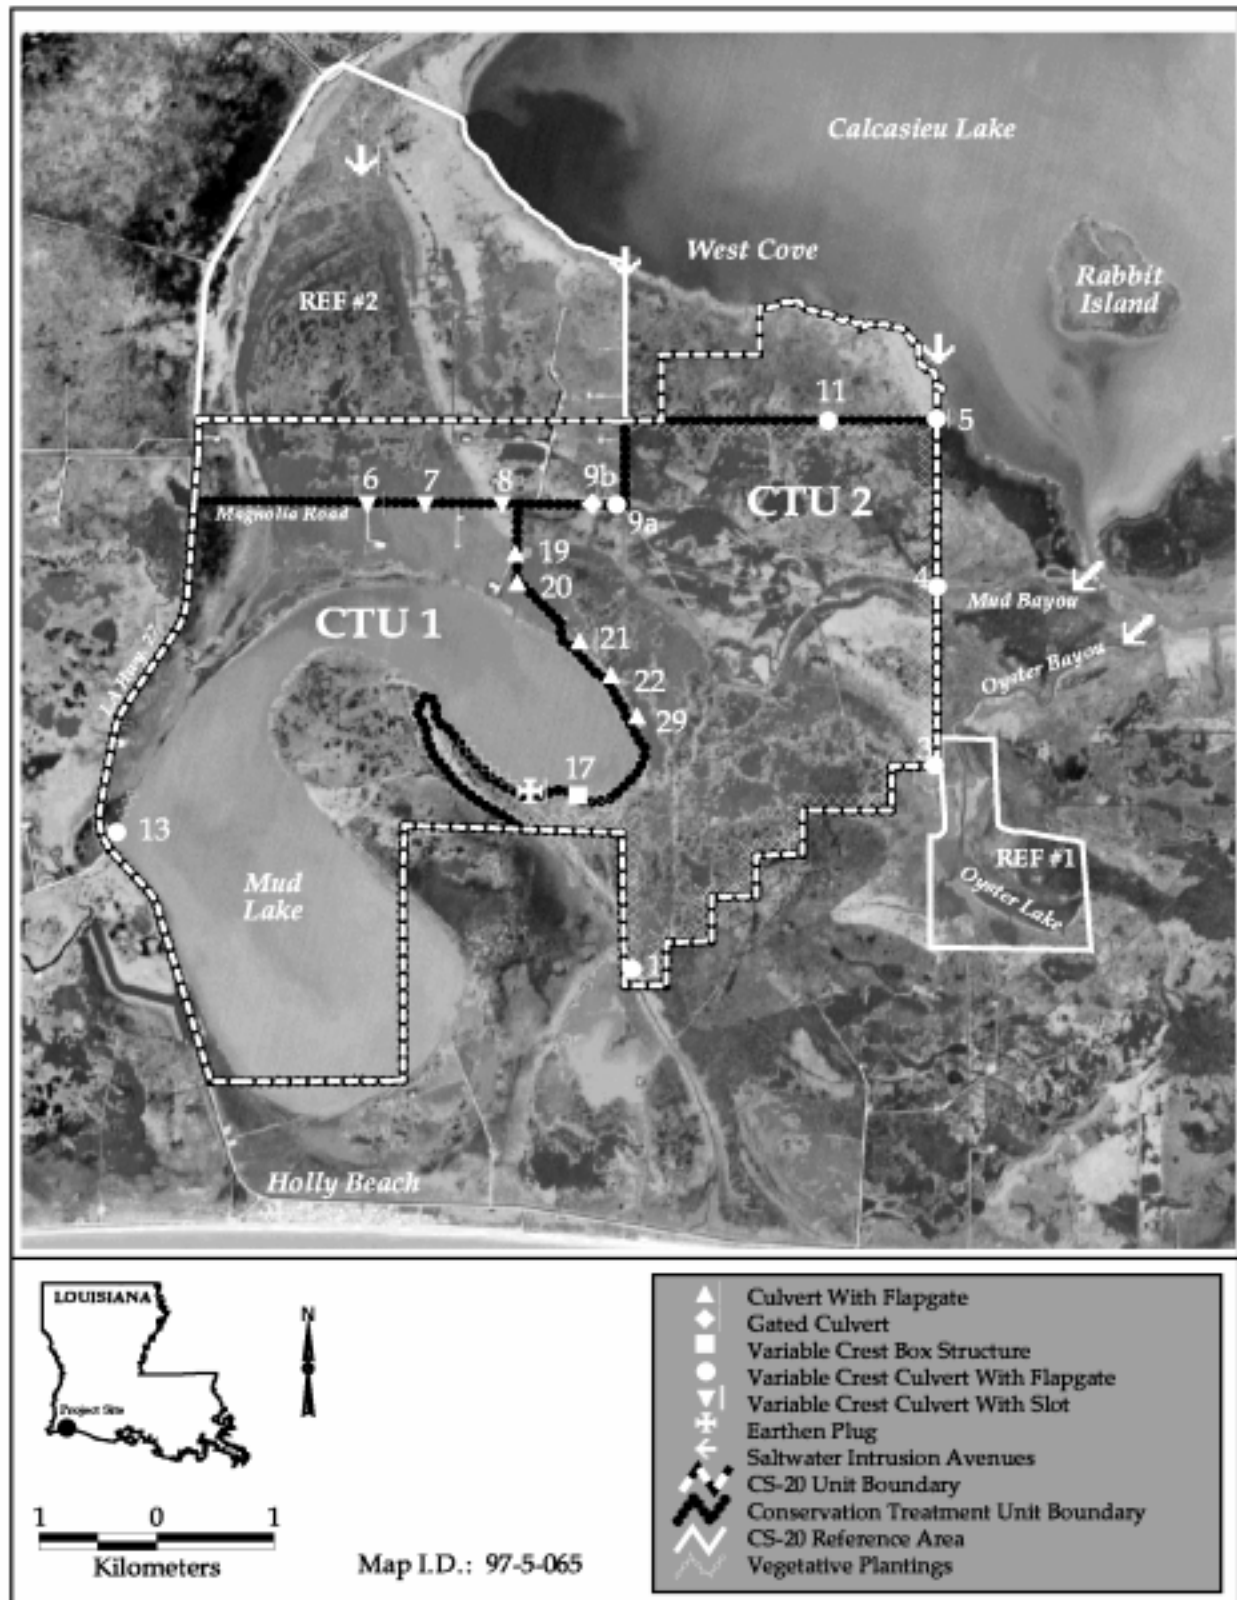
Calcasieu Lake
West Cove
Rabbit Island
REF #2
11
5
6
7
8
9b
9a
CTU 2
Magnolia Road
19
20
CTU 1
21
4
Mud Bayou
Oyster Bayou
22
29
La Hwy 27
17
3
13
REF #1
Mud Lake
Oyster Lake
1
Holly Beach

LOUISIANA
Project Site
N
1 0 1
Kilometers
Map I.D.: 97-5-065

Culvert With Flapgate
Gated Culvert
Variable Crest Box Structure
Variable Crest Culvert With Flapgate
Variable Crest Culvert With Slot
Earthen Plug
Saltwater Intrusion Avenues
CS-20 Unit Boundary
Conservation Treatment Unit Boundary
CS-20 Reference Area
Vegetative Plantings